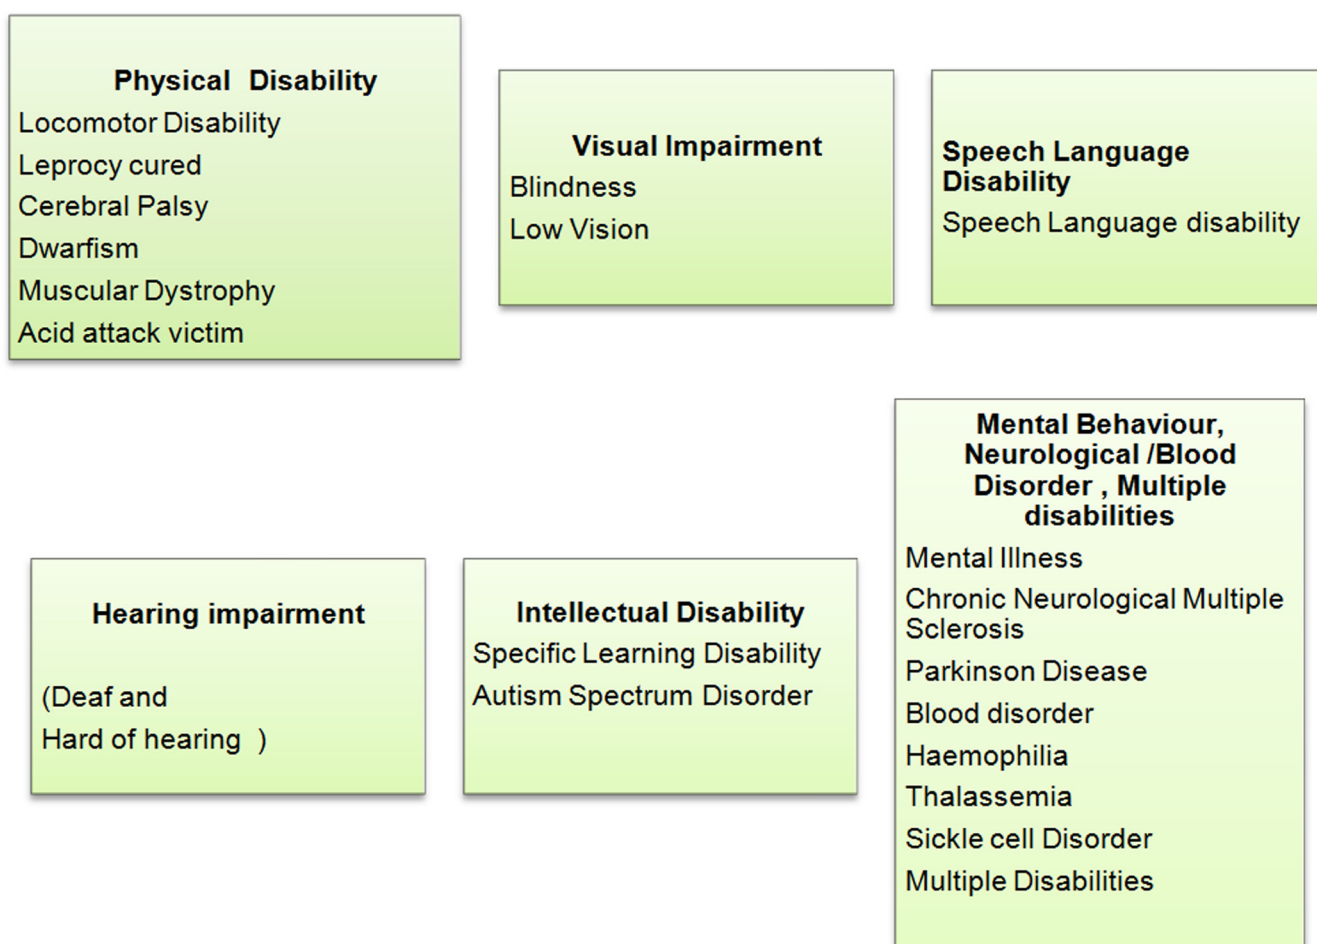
Physical Disability
Locomotor Disability
Leprocy cured
Cerebral Palsy
Dwarfism
Muscular Dystrophy
Acid attack victim

Visual Impairment
Blindness
Low Vision

Speech Language Disability
Speech Language disability

Mental Behaviour, Neurological /Blood Disorder , Multiple disabilities
Mental Illness
Chronic Neurological Multiple Sclerosis
Parkinson Disease
Blood disorder
Haemophilia
Thalassemia
Sickle cell Disorder
Multiple Disabilities

Hearing impairment

(Deaf and
Hard of hearing )

Intellectual Disability
Specific Learning Disability
Autism Spectrum Disorder